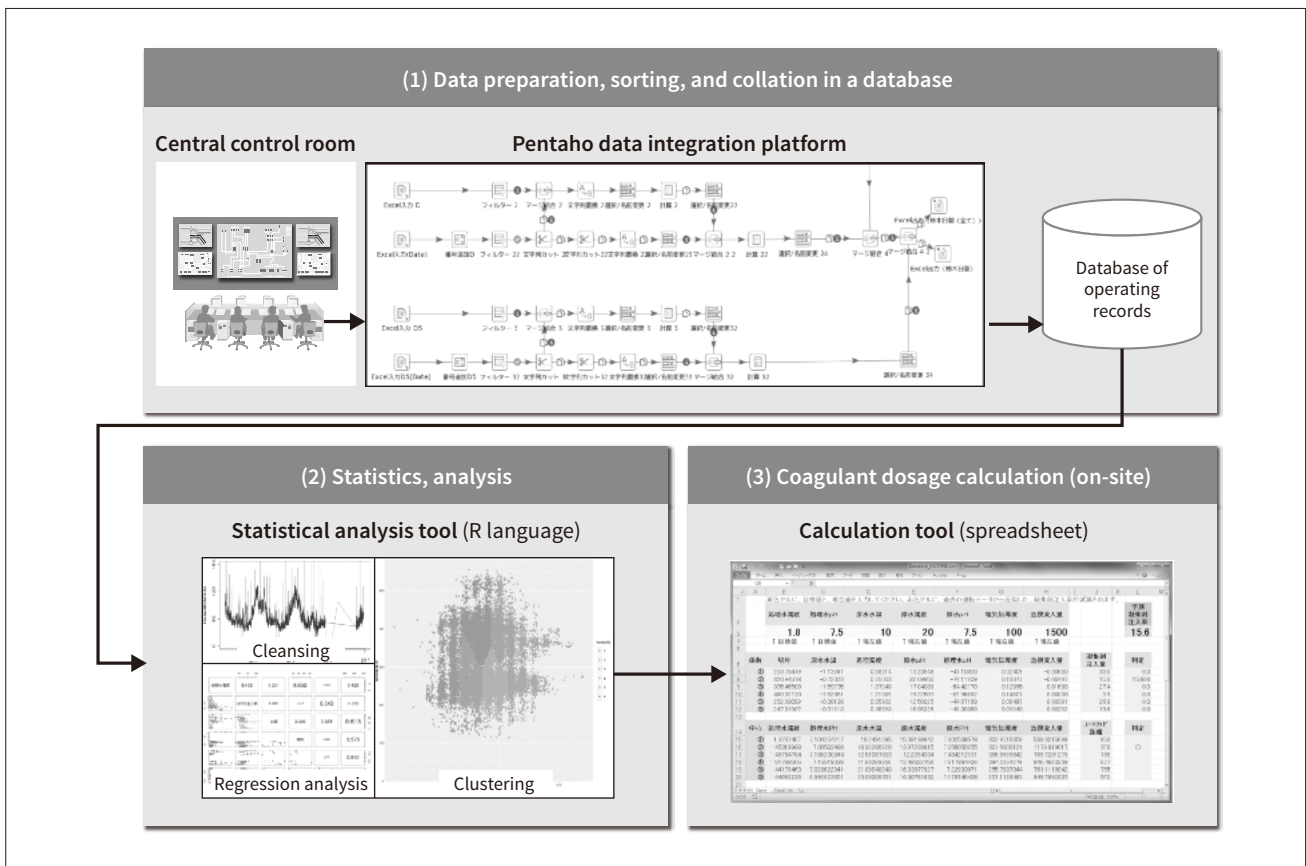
(1) Data preparation, sorting, and collation in a database

Central control room

Pentaho data integration platform

Database of operating records

(2) Statistics, analysis

Statistical analysis tool (R language)

Cleansing

Regression analysis

Clustering

(3) Coagulant dosage calculation (on-site)

Calculation tool (spreadsheet)

| 処理水濁度 | 原水pH | 原水水温 | 原水濁度 | 原水pH | 電気伝導度 | 急速混入量 | 予測凝集剤注入量 |
|---|---|---|---|---|---|---|---|
| 1.8 | 7.5 | 10 | 20 | 7.5 | 100 | 1500 | 15.6 |